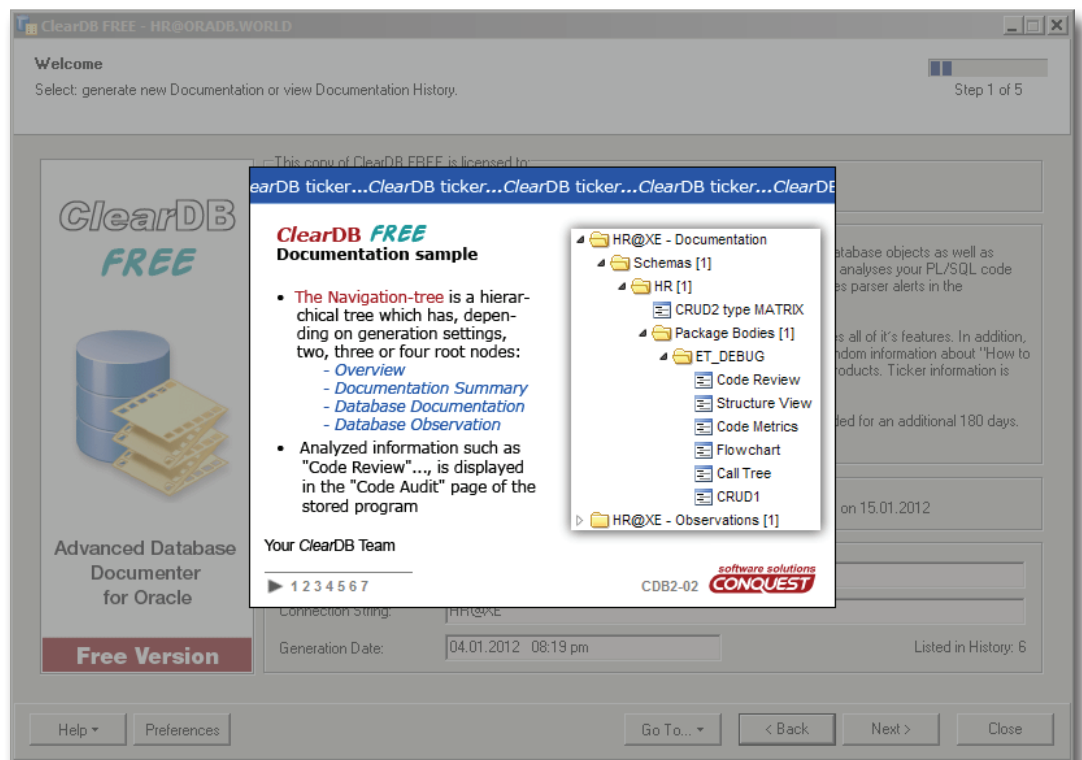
ClearDB FREE - HR@ORADB.WORLD

Welcome

Select: generate new Documentation or view Documentation History.

Step 1 of 5

ClearDB FREE

This copy of ClearDB FREE is licensed to:

earDB ticker...ClearDB ticker...ClearDB ticker...ClearDB ticker...ClearDB

ClearDB FREE
Documentation sample

- The Navigation-tree is a hierarchical tree which has, depending on generation settings, two, three or four root nodes:
 - Overview
 - Documentation Summary
 - Database Documentation
 - Database Observation
- Analyzed information such as "Code Review"..., is displayed in the "Code Audit" page of the stored program

Your ClearDB Team

▶ 1 2 3 4 5 6 7

HR@XE - Documentation
Schemas [1]
HR [1]
CRUD2 type MATRIX
Package Bodies [1]
ET_DEBUG
Code Review
Structure View
Code Metrics
Flowchart
Call Tree
CRUD1
HR@XE - Observations [1]

CDB2-02 software solutions CONQUEST

atabase objects as well as analyses your PL/SQL code es parser alerts in the

s all of it's features. In addition, ndom information about "How to roducts. Ticker information is

ded for an additional 180 days.

on 15.01.2012

Advanced Database Documenter for Oracle

Free Version

Connection String: HR@XE

Generation Date: 04.01.2012 08:19 pm

Listed in History: 6

Help ▾ Preferences Go To... ▾ < Back Next > Close